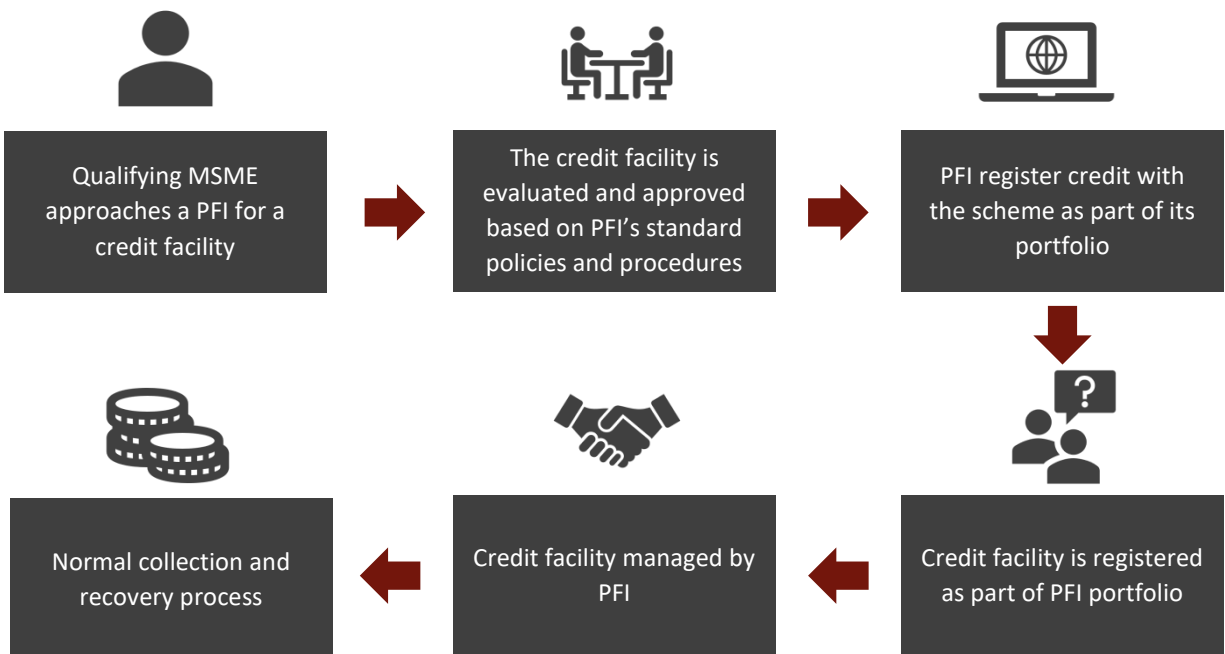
Qualifying MSME approaches a PFI for a credit facility

The credit facility is evaluated and approved based on PFI's standard policies and procedures

PFI register credit with the scheme as part of its portfolio

?

Credit facility is registered as part of PFI portfolio

Credit facility managed by PFI

Normal collection and recovery process